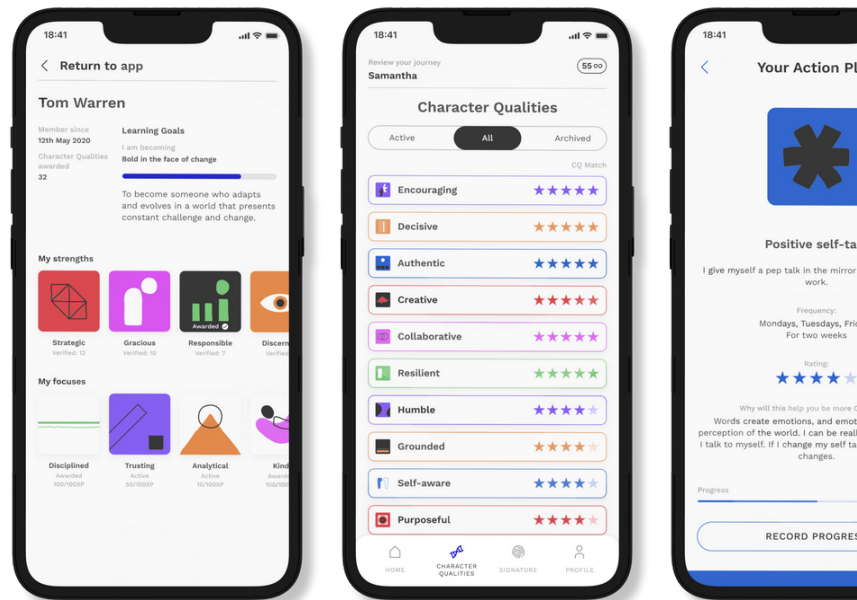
18:41

Return to app

Tom Warren

Member since
12th May 2020

Character Qualities awarded
32

Learning Goals
I am becoming
Bold in the face of change

To become someone who adapts and evolves in a world that presents constant challenge and change.

My strengths

Awarded

Strategic
Verified: 12

Gracious
Verified: 10

Responsible
Verified: 7

Discern
Verified

My focuses

Disciplined
Awarded
100/100XP

Trusting
Active
50/100XP

Analytical
Active
10/100XP

Kind
Award
100/1

18:41

Review your journey
Samantha

55

Character Qualities

Active | All | Archived

CQ Match

Encouraging ★★★★★
Decisive ★★★★★
Authentic ★★★★★
Creative ★★★★★
Collaborative ★★★★★
Resilient ★★★★★
Humble ★★★★★
Grounded ★★★★★
Self-aware ★★★★★
Purposeful ★★★★★

HOME
CHARACTER QUALITIES
SIGNATURE
PROFILE

18:41

Your Action Pl

Positive self-ta

I give myself a pep talk in the mirror work.

Frequency:
Mondays, Tuesdays, Fri
For two weeks

Rating:
★★★★★

Why will this help you be more
Words create emotions, and emot perception of the world. I can be reall I talk to myself. If I change my self ta changes.

Progress

RECORD PROGRES